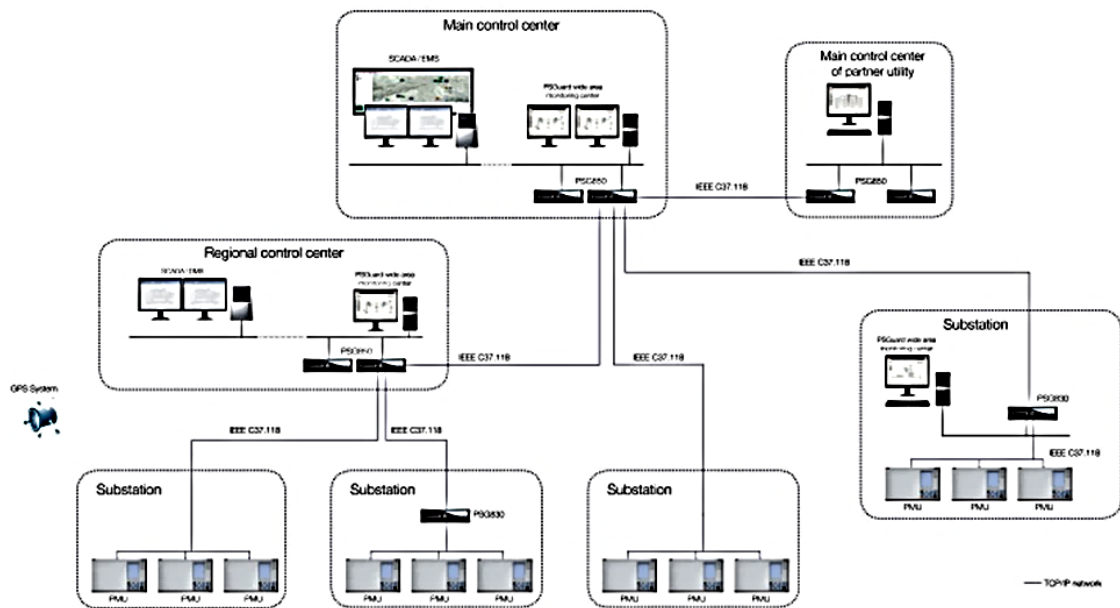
Main control center

SCADA / EMS

PSGuard wide area monitoring center

PSG850

IEEE C37.118

Main control center of partner utility

PSG850

Regional control center

SCADA / EMS

PSGuard wide area monitoring center

PSG850

IEEE C37.118

IEEE C37.118

IEEE C37.118

Substation

PSGuard wide area monitoring center

PSG830

IEEE C37.118

GPS System

IEEE C37.118

IEEE C37.118

Substation

PMU PMU PMU

Substation

PSG830

PMU PMU PMU

Substation

PMU PMU PMU

PMU PMU PMU

TCP/IP network